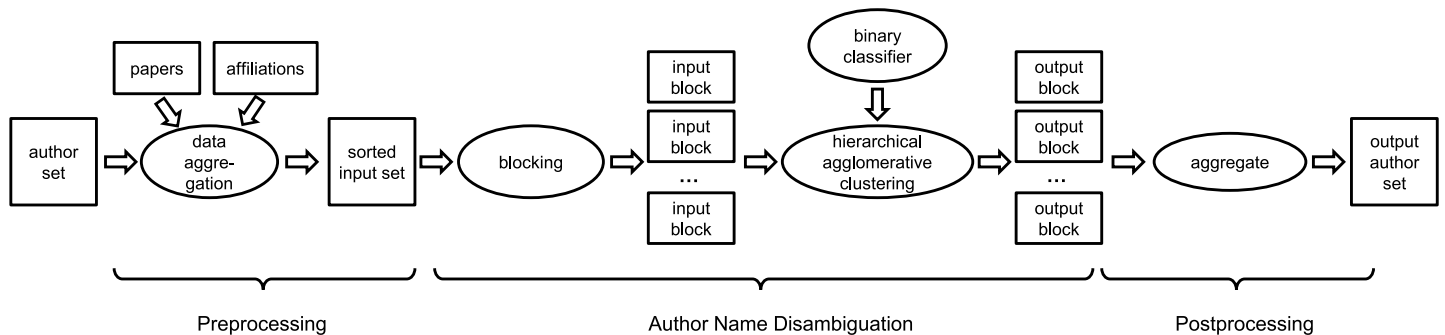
papers

affiliations

author set

data aggregation

sorted input set

blocking

input block

input block

...

input block

binary classifier

hierarchical agglomerative clustering

output block

output block

...

output block

aggregate

output author set

Preprocessing

Author Name Disambiguation

Postprocessing